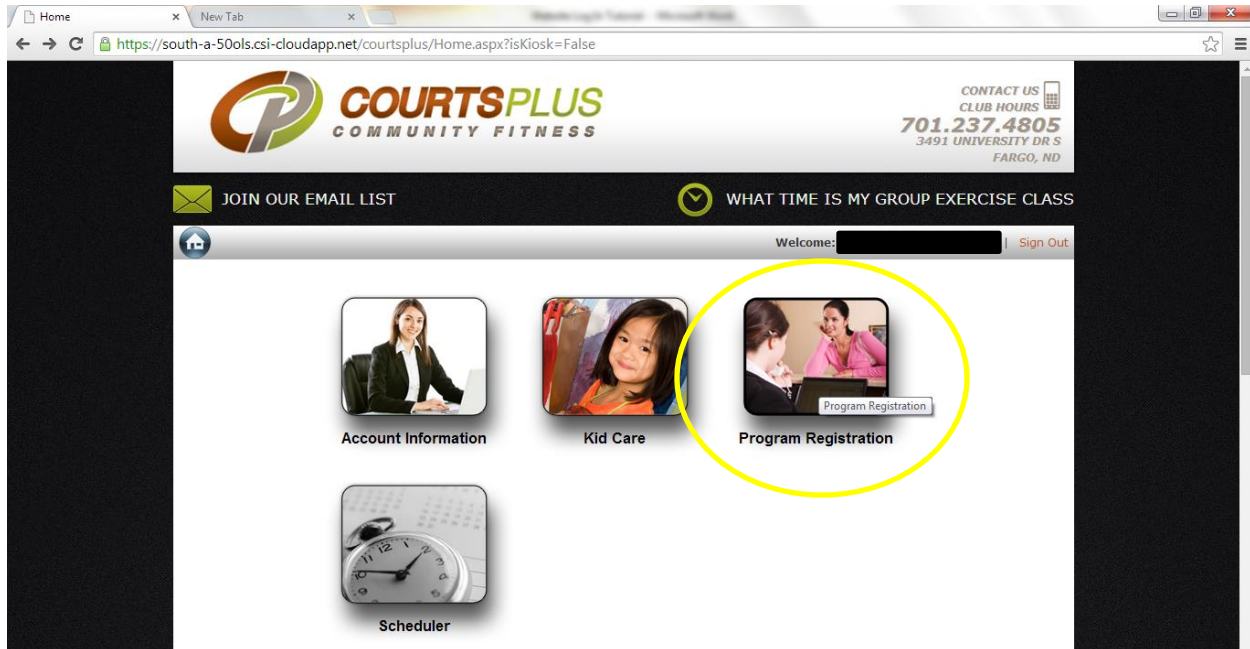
Home
New Tab
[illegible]

https://south-a-50ols.csi-cloudapp.net/courtsplus/Home.aspx?isKiosk=False

COURTSPLUS
COMMUNITY FITNESS

CONTACT US
CLUB HOURS
701.237.4805
3491 UNIVERSITY DR S
FARGO, ND

JOIN OUR EMAIL LIST
WHAT TIME IS MY GROUP EXERCISE CLASS

Welcome: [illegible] | Sign Out

Account Information
Kid Care
Program Registration
Program Registration
Scheduler